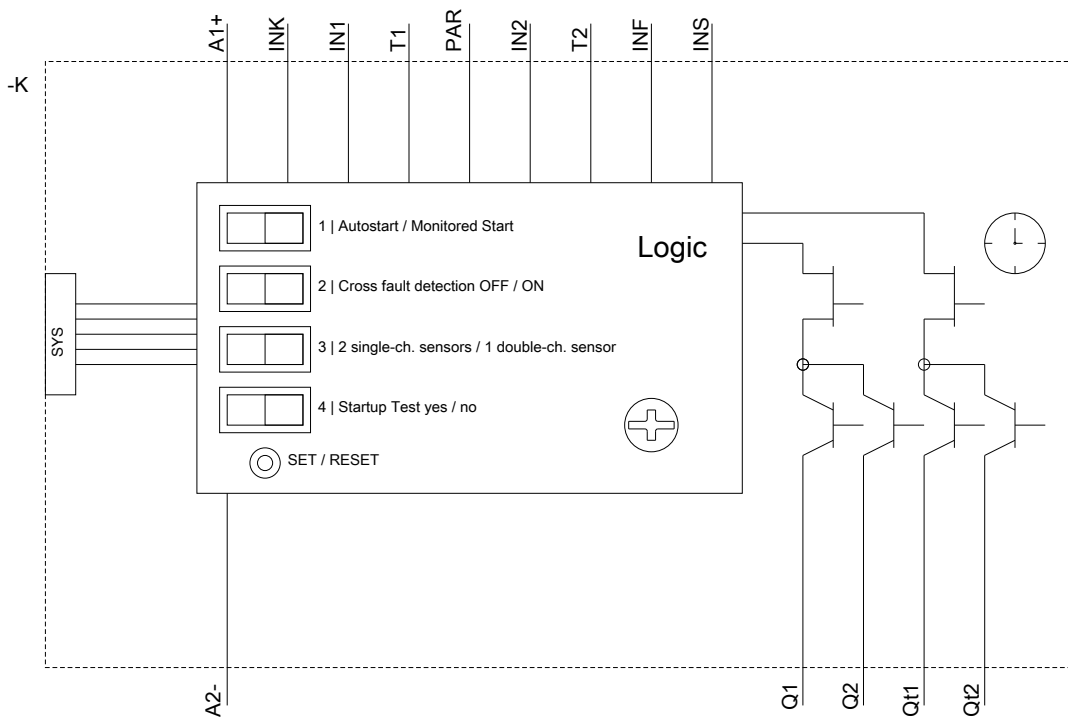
A1+
INK
IN1
T1
PAR
IN2
T2
INF
INS

-K

1 | Autostart / Monitored Start

Logic

2 | Cross fault detection OFF / ON

SYS

3 | 2 single-ch. sensors / 1 double-ch. sensor

4 | Startup Test yes / no

SET / RESET

A2-
Q1
Q2
Qt1
Qt2